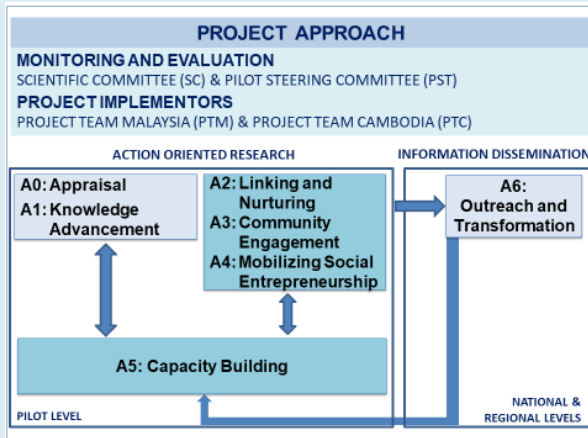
PROJECT APPROACH

MONITORING AND EVALUATION
SCIENTIFIC COMMITTEE (SC) & PILOT STEERING COMMITTEE (PST)

PROJECT IMPLEMENTORS
PROJECT TEAM MALAYSIA (PTM) & PROJECT TEAM CAMBODIA (PTC)

ACTION ORIENTED RESEARCH

INFORMATION DISSEMINATION

A0: Appraisal
A1: Knowledge Advancement

A2: Linking and Nurturing
A3: Community Engagement
A4: Mobilizing Social Entrepreneurship

A6: Outreach and Transformation

A5: Capacity Building

PILOT LEVEL

NATIONAL & REGIONAL LEVELS